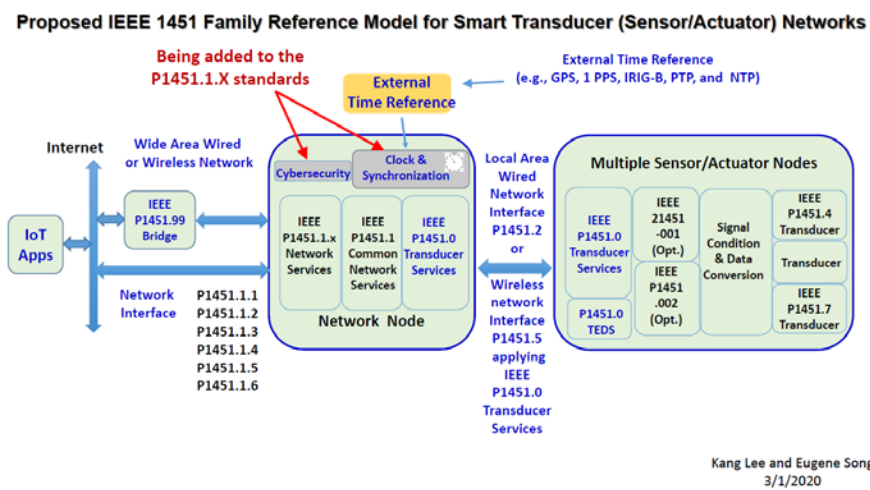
Proposed IEEE 1451 Family Reference Model for Smart Transducer (Sensor/Actuator) Networks

Being added to the P1451.1.X standards

External Time Reference

External Time Reference (e.g., GPS, 1 PPS, IRIG-B, PTP, and NTP)

Internet

Wide Area Wired or Wireless Network

Cybersecurity

Clock & Synchronization

Local Area Wired Network Interface P1451.2 or

Multiple Sensor/Actuator Nodes

IoT Apps

IEEE P1451.99 Bridge

IEEE P1451.1.x Network Services

IEEE P1451.1 Common Network Services

IEEE P1451.0 Transducer Services

IEEE P1451.0 Transducer Services

IEEE 21451 -001 (Opt.)

Signal Condition & Data Conversion

IEEE P1451.4 Transducer

Transducer

IEEE P1451 .002 (Opt.)

IEEE P1451.7 Transducer

P1451.0 TEDS

Network Interface

P1451.1.1
P1451.1.2
P1451.1.3
P1451.1.4
P1451.1.5
P1451.1.6

Network Node

Wireless network Interface P1451.5 applying IEEE P1451.0 Transducer Services

Kang Lee and Eugene Song
3/1/2020